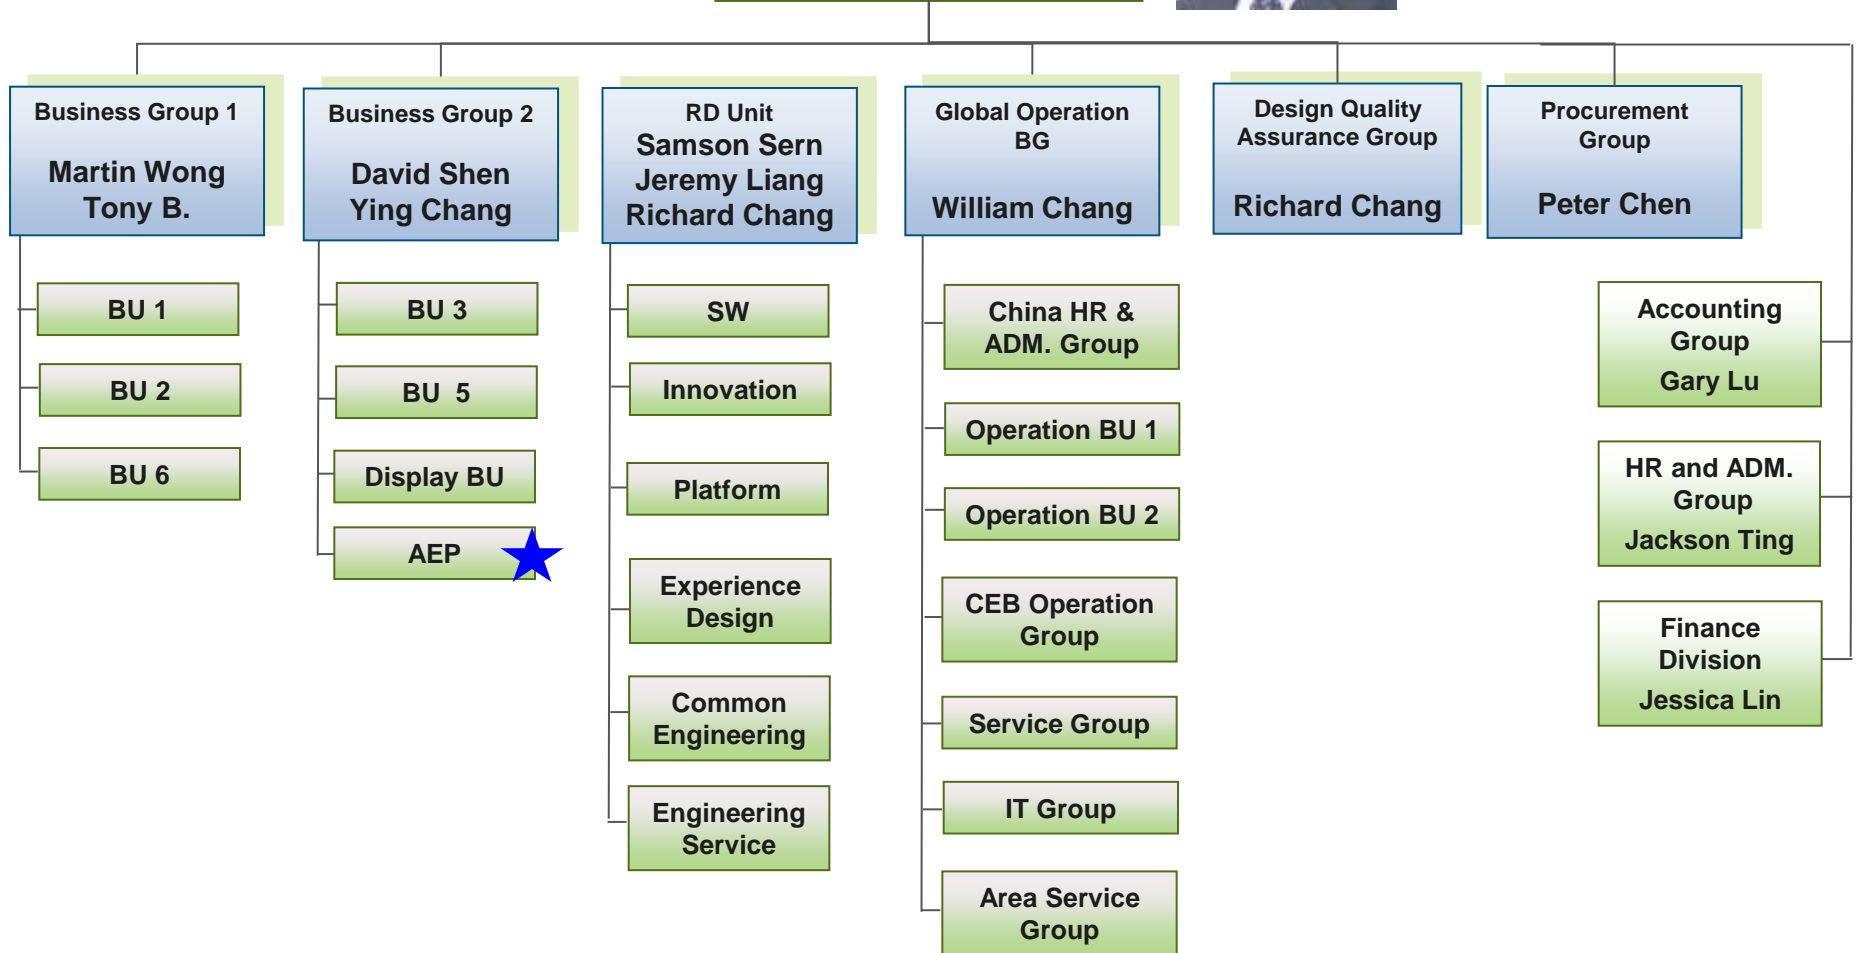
Business Group 1
Martin Wong
Tony B.

BU 1

BU 2

BU 6

Business Group 2
David Shen
Ying Chang

BU 3

BU 5

Display BU

AEP

RD Unit
Samson Sern
Jeremy Liang
Richard Chang

SW

Innovation

Platform

Experience Design

Common Engineering

Engineering Service

Global Operation BG
William Chang

China HR & ADM. Group

Operation BU 1

Operation BU 2

CEB Operation Group

Service Group

IT Group

Area Service Group

Design Quality Assurance Group
Richard Chang

Procurement Group
Peter Chen

Accounting Group
Gary Lu

HR and ADM. Group
Jackson Ting

Finance Division
Jessica Lin